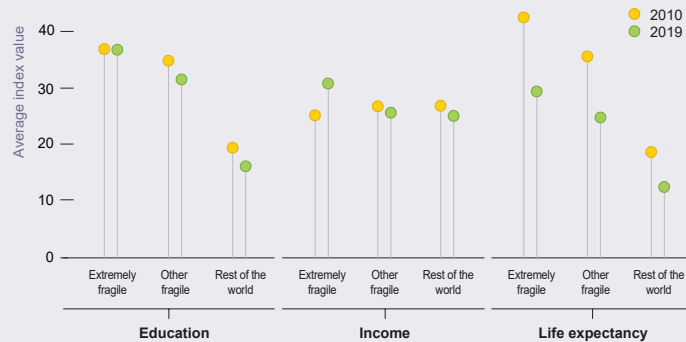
2010
2019

Average index value

40
30
20
10
0

Extremely fragile
Other fragile
Rest of the world

Education

Extremely fragile
Other fragile
Rest of the world

Income

Extremely fragile
Other fragile
Rest of the world

Life expectancy